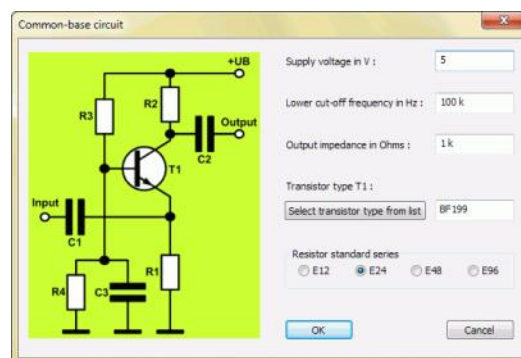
Common-base circuit

+UB
R3
R2
Output
C2
T1
Input
C1
R4
C3
R1

Supply voltage in V : 5

Lower cut-off frequency in Hz : 100 k

Output impedance in Ohms : 1 k

Transistor type T1 :

Select transistor type from list BF199

Resistor standard series
E12 E24 E48 E96

OK Cancel